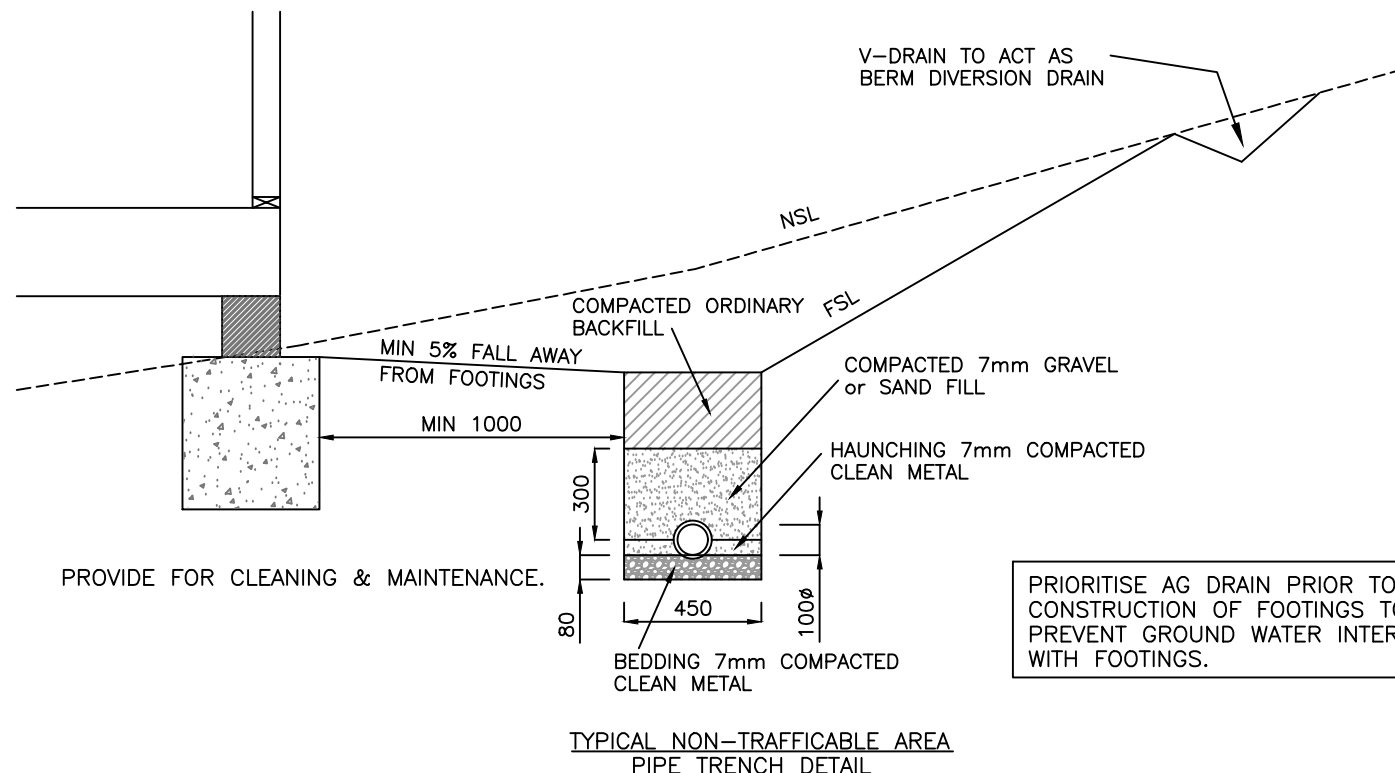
V–DRAIN TO ACT AS
BERM DIVERSION DRAIN

NSL

COMPACTED ORDINARY
BACKFILL

FSL

MIN 5% FALL AWAY
FROM FOOTINGS

COMPACTED 7mm GRAVEL
or SAND FILL

MIN 1000

HAUNCHING 7mm COMPACTED
CLEAN METAL

300

PROVIDE FOR CLEANING & MAINTENANCE.

80

450

100ø

BEDDING 7mm COMPACTED
CLEAN METAL

PRIORITISE AG DRAIN PRIOR TO
CONSTRUCTION OF FOOTINGS T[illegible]
PREVENT GROUND WATER INTER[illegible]
WITH FOOTINGS.

TYPICAL NON–TRAFFICABLE AREA
PIPE TRENCH DETAIL